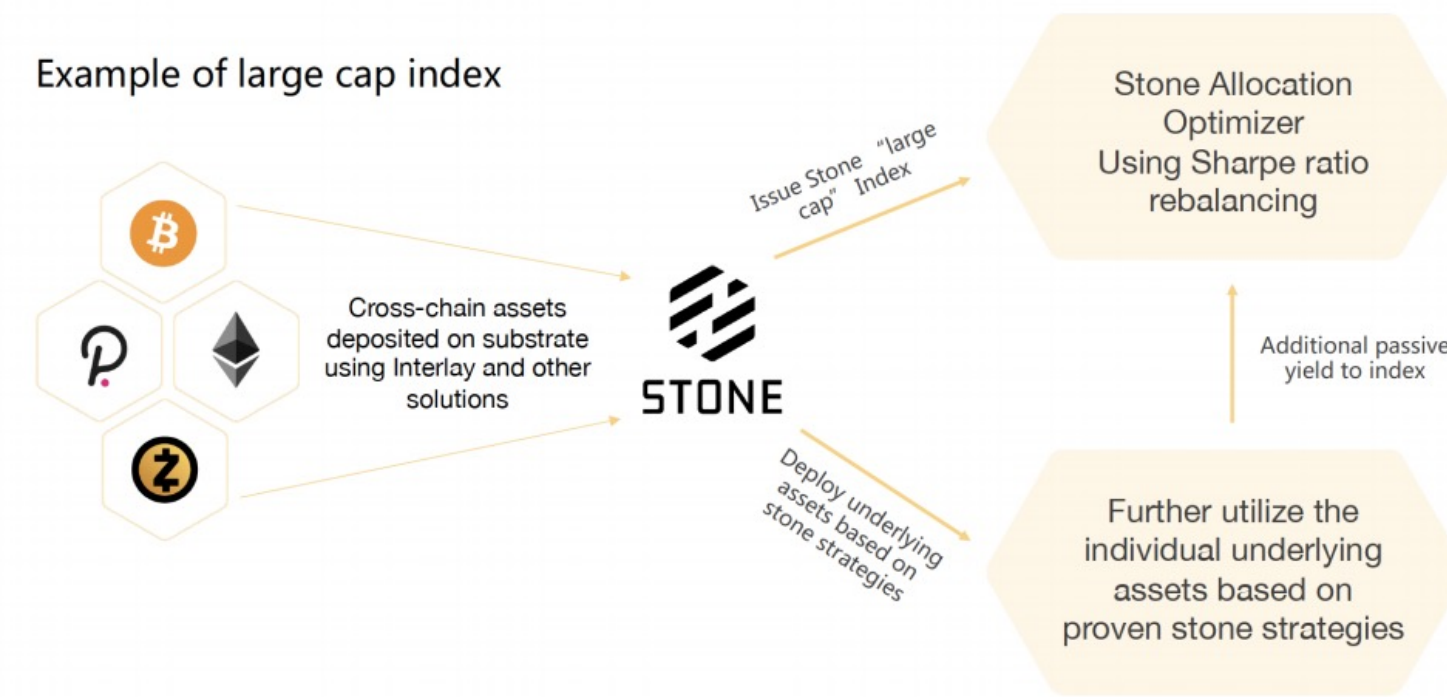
Example of large cap index

Cross-chain assets deposited on substrate using Interlay and other solutions

STONE

Issue Stone "large cap" Index

Stone Allocation Optimizer Using Sharpe ratio rebalancing

Additional passive yield to index

Deploy underlying assets based on stone strategies

Further utilize the individual underlying assets based on proven stone strategies